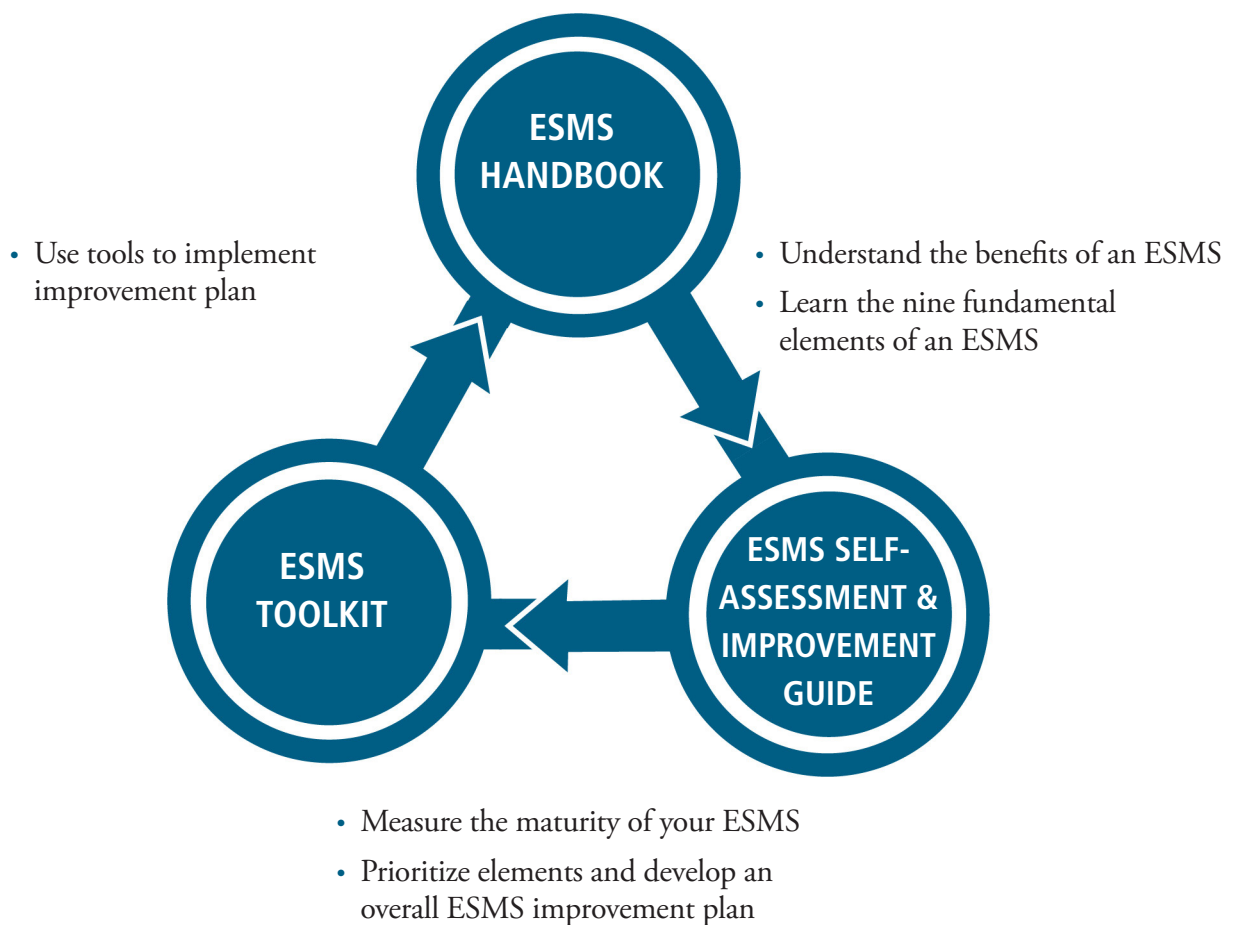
ESMS HANDBOOK

• Use tools to implement improvement plan

• Understand the benefits of an ESMS
• Learn the nine fundamental elements of an ESMS

ESMS TOOLKIT

ESMS SELF-ASSESSMENT & IMPROVEMENT GUIDE

• Measure the maturity of your ESMS
• Prioritize elements and develop an overall ESMS improvement plan